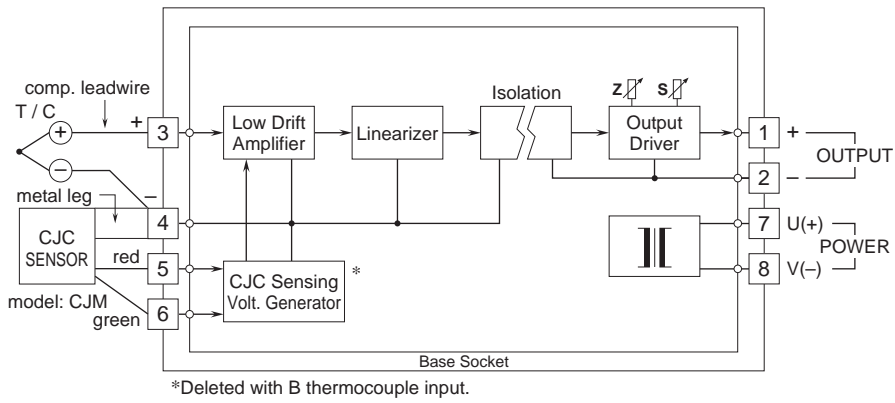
comp. leadwire

T / C

+

3

Low Drift Amplifier

Linearizer

Isolation

Z

S

Output Driver

1

+

OUTPUT

–

2

metal leg

4

CJC SENSOR

red

5

CJC Sensing Volt. Generator

*

7

U(+)

POWER

8

V(–)

model: CJM

green

6

Base Socket

*Deleted with B thermocouple input.